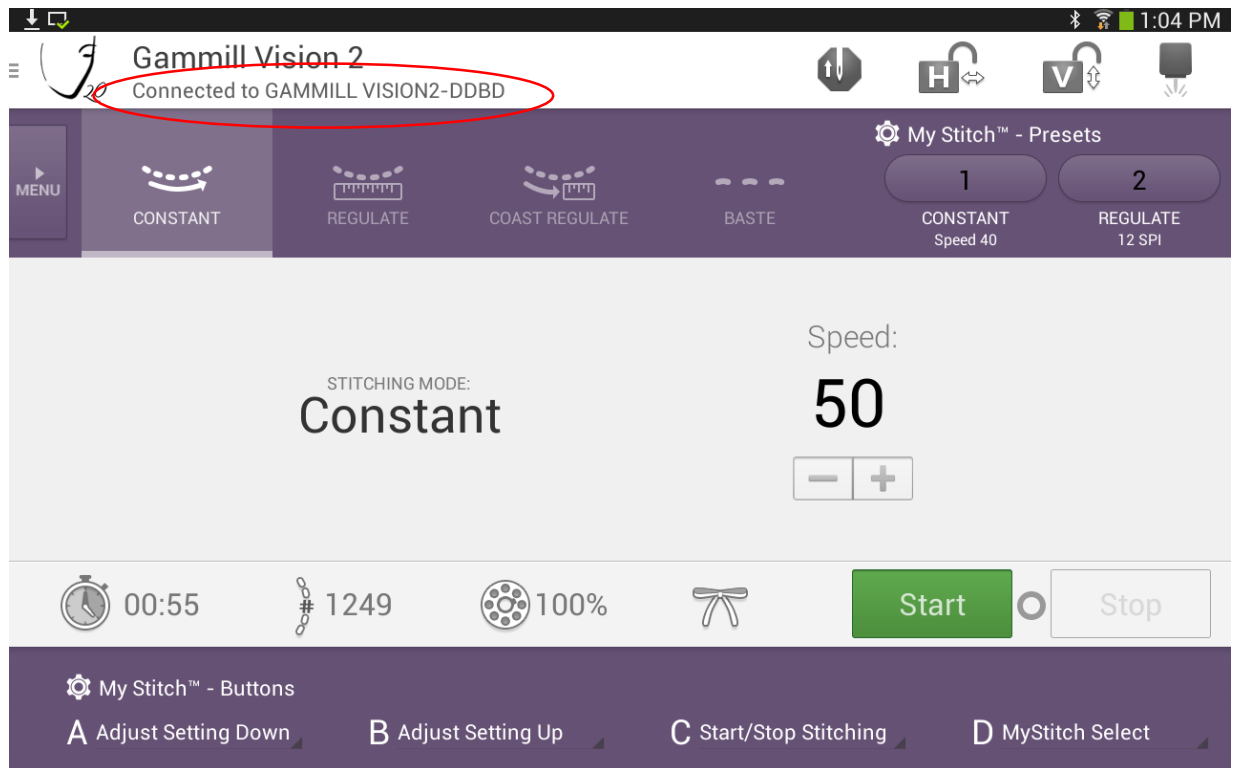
1:04 PM

Gammill Vision 2
Connected to GAMMILL VISION2-DDBD

H V

MENU

CONSTANT

REGULATE

COAST REGULATE

BASTE

My Stitch™ - Presets

1
CONSTANT
Speed 40

2
REGULATE
12 SPI

STITCHING MODE:
Constant

Speed:
50

00:55

# 1249

100%

Start

Stop

My Stitch™ - Buttons

A Adjust Setting Down

B Adjust Setting Up

C Start/Stop Stitching

D MyStitch Select